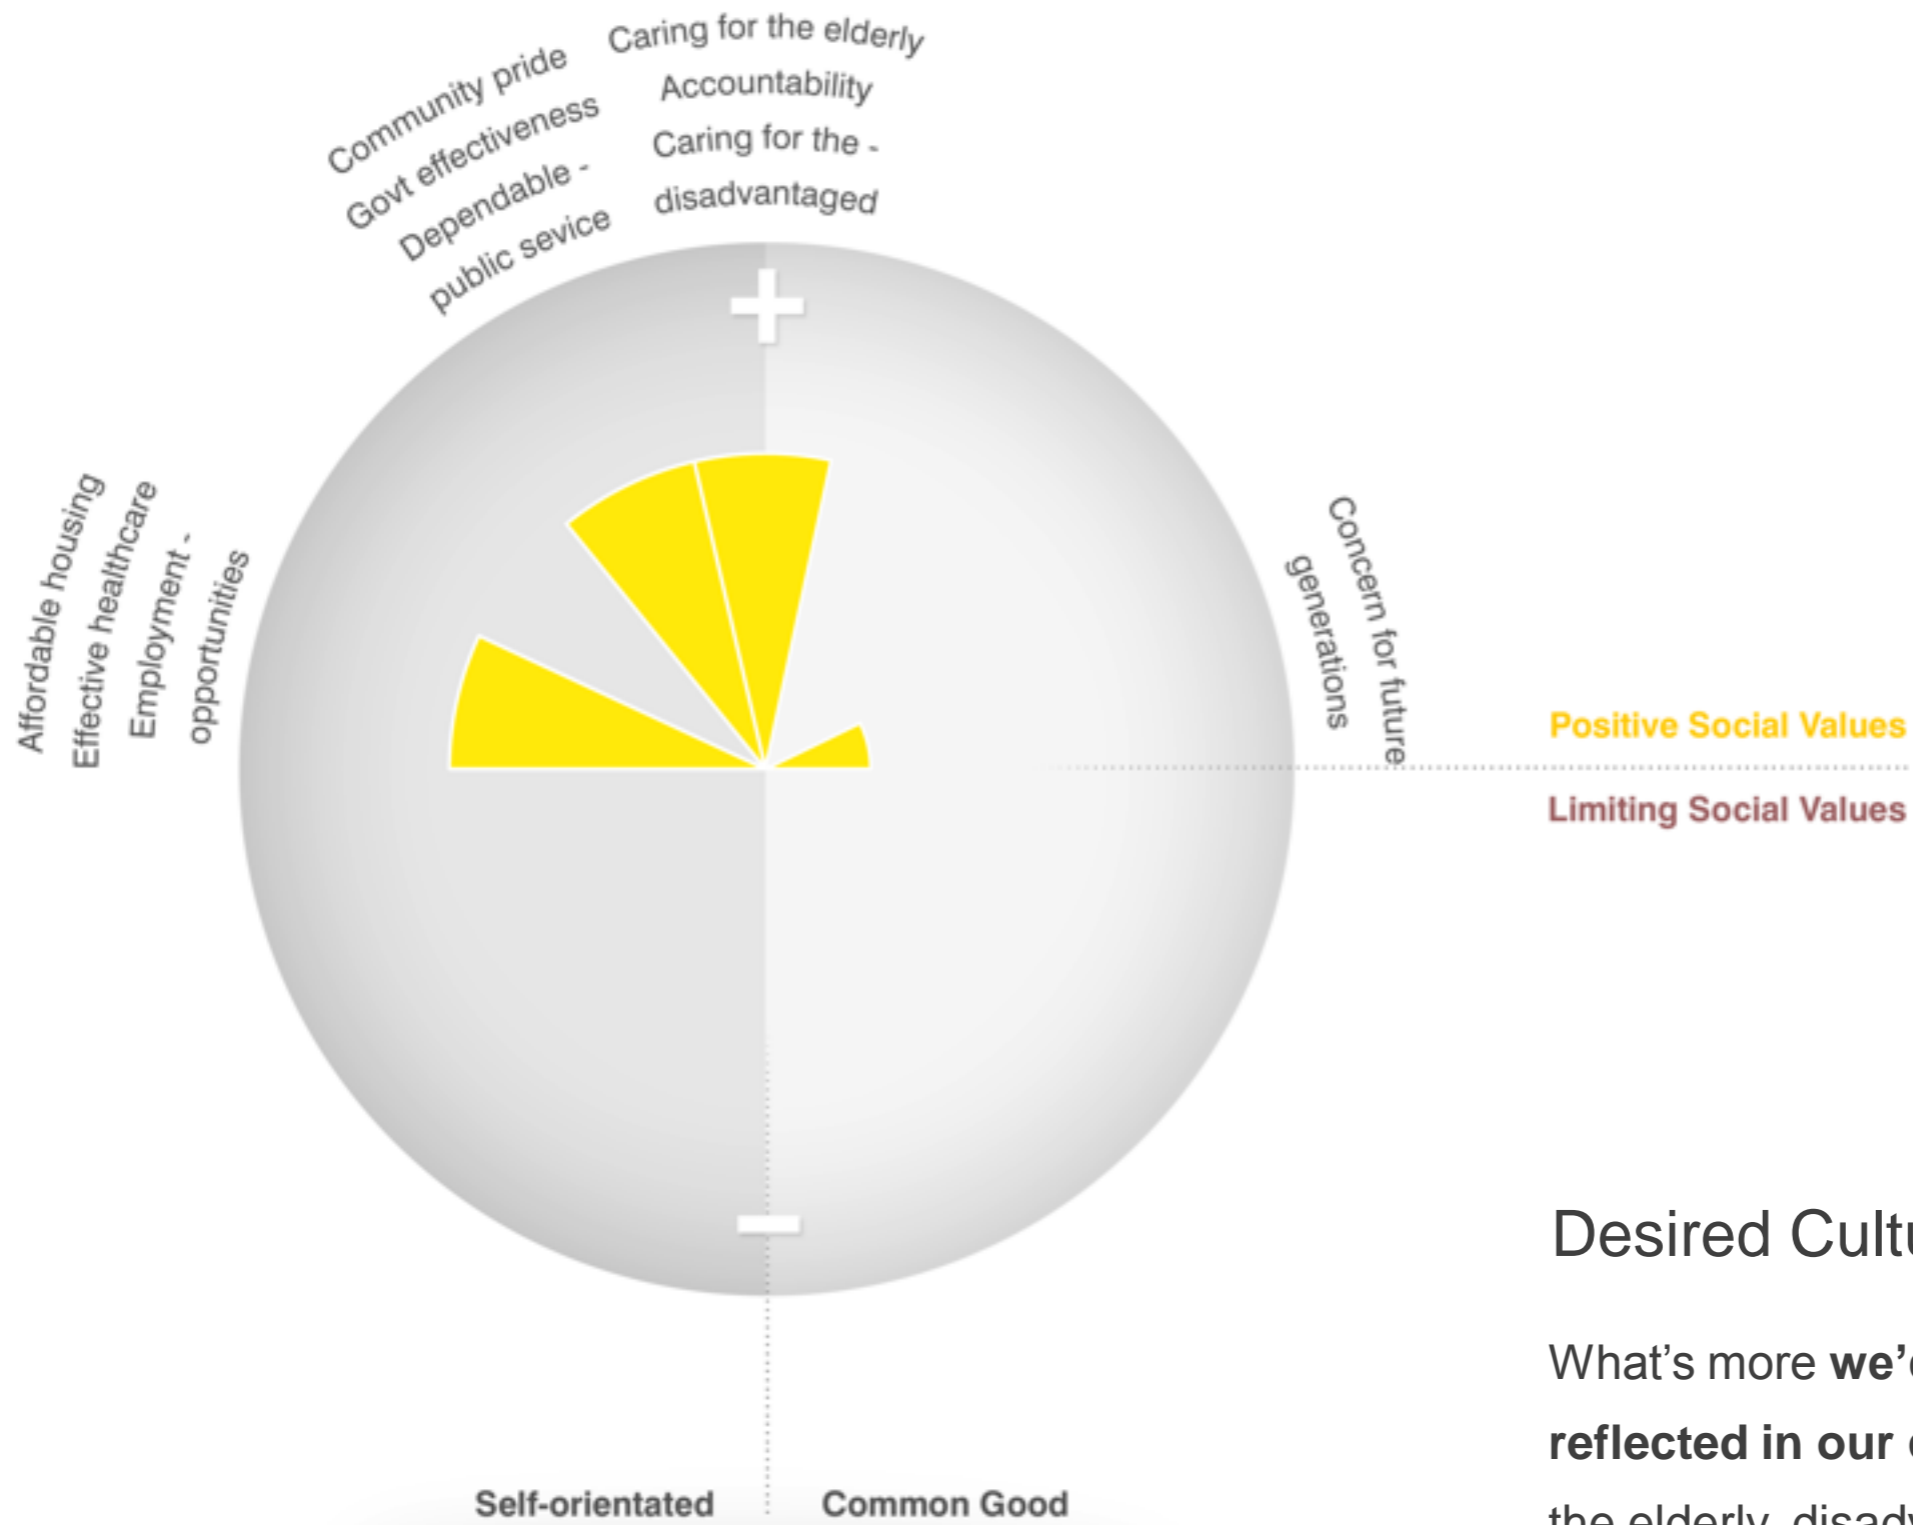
Community pride
Govt effectiveness
Dependable - public sevice

Caring for the elderly
Accountability
Caring for the - disadvantaged

Affordable housing
Effective healthcare
Employment - opportunities

Concern for future generations

Positive Social Values
Limiting Social Values

Desired Cult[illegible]

What's more **we'**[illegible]
**reflected in our** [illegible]
the elderly, disad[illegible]

Self-orientated
Common Good